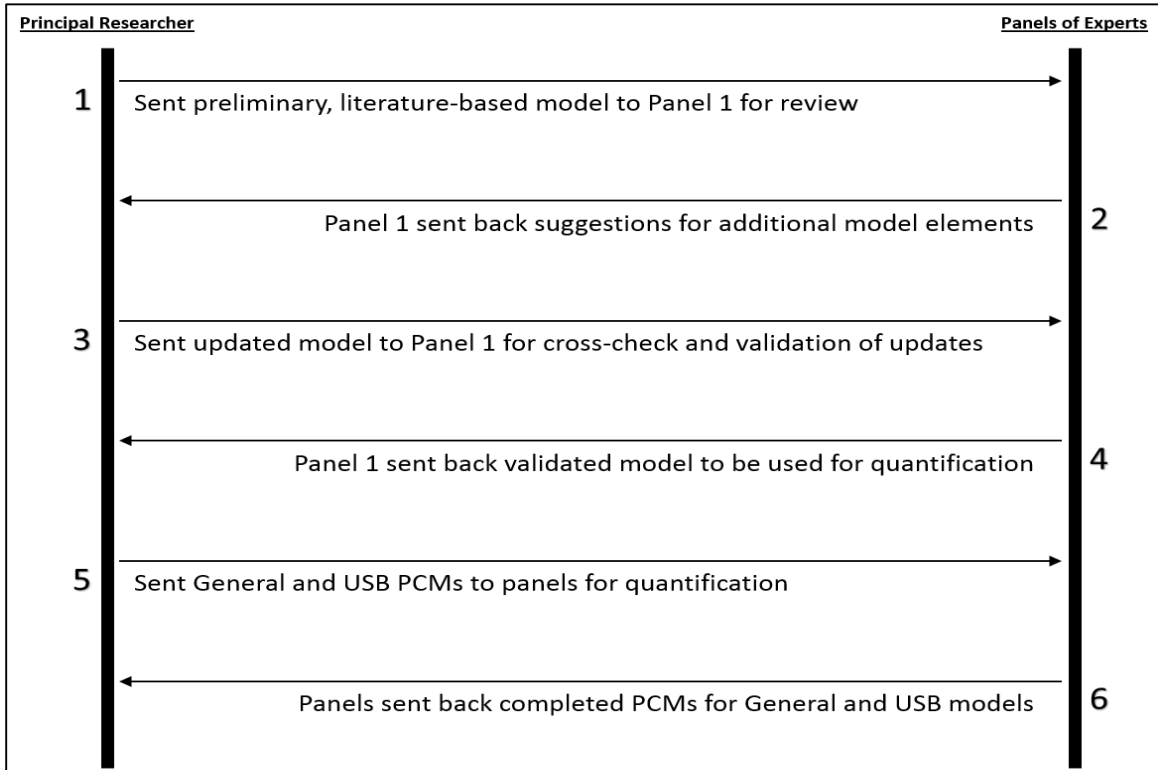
Principal Researcher

Panels of Experts

1

Sent preliminary, literature-based model to Panel 1 for review

Panel 1 sent back suggestions for additional model elements

2

3

Sent updated model to Panel 1 for cross-check and validation of updates

Panel 1 sent back validated model to be used for quantification

4

5

Sent General and USB PCMs to panels for quantification

Panels sent back completed PCMs for General and USB models

6